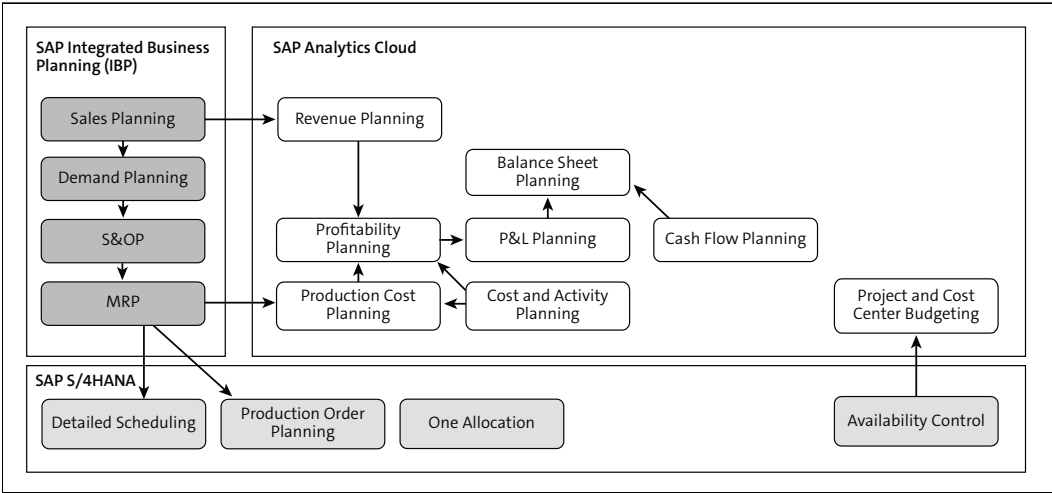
SAP Integrated Business Planning (IBP)

Sales Planning

Demand Planning

S&OP

MRP

SAP Analytics Cloud

Revenue Planning

Balance Sheet Planning

Profitability Planning

P&L Planning

Cash Flow Planning

Production Cost Planning

Cost and Activity Planning

Project and Cost Center Budgeting

SAP S/4HANA

Detailed Scheduling

Production Order Planning

One Allocation

Availability Control